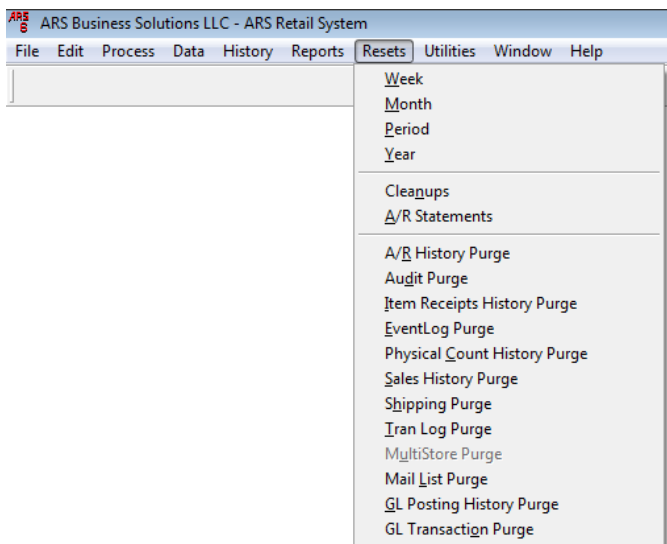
ARS Business Solutions LLC - ARS Retail System

File Edit Process Data History Reports Resets Utilities Window Help

Week
Month
Period
Year

Cleanups
A/R Statements

A/R History Purge
Audit Purge
Item Receipts History Purge
EventLog Purge
Physical Count History Purge
Sales History Purge
Shipping Purge
Tran Log Purge
MultiStore Purge
Mail List Purge
GL Posting History Purge
GL Transaction Purge